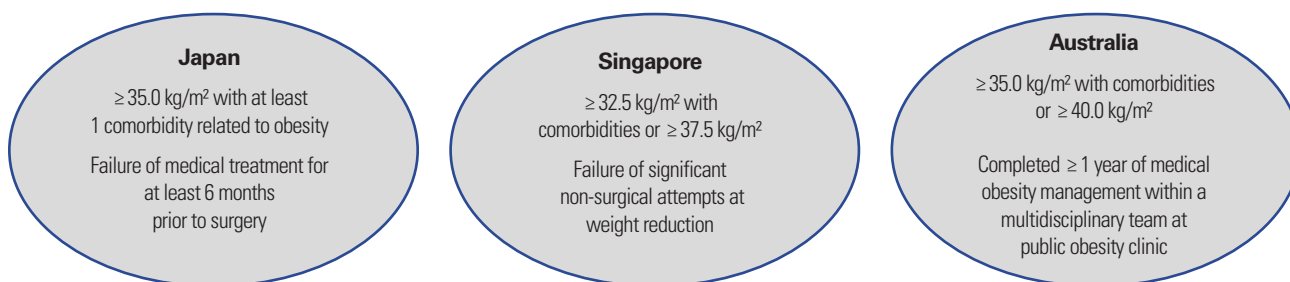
Japan

$\geq$ 35.0 kg/m² with at least 1 comorbidity related to obesity

Failure of medical treatment for at least 6 months prior to surgery

Singapore

$\geq$ 32.5 kg/m² with comorbidities or $\geq$ 37.5 kg/m²

Failure of significant non-surgical attempts at weight reduction

Australia

$\geq$ 35.0 kg/m² with comorbidities or $\geq$ 40.0 kg/m²

Completed $\geq$ 1 year of medical obesity management within a multidisciplinary team at public obesity clinic